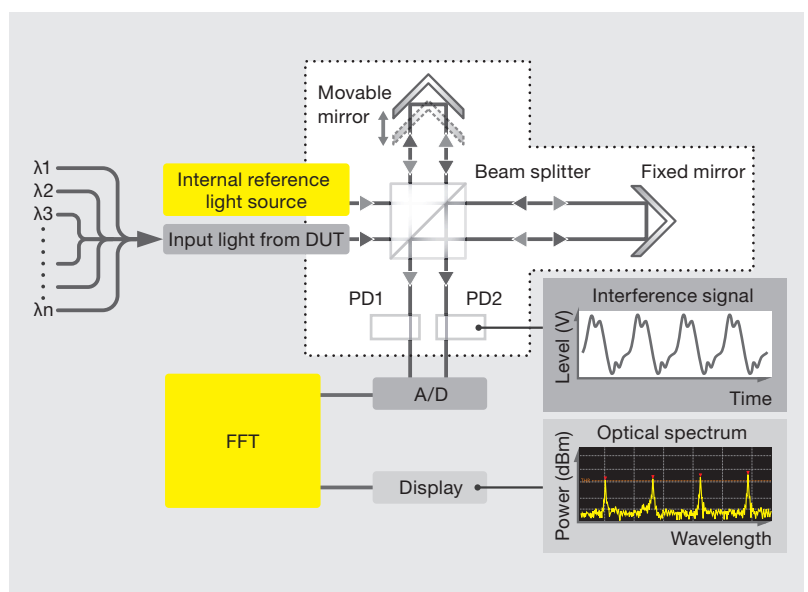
Movable mirror

λ1
λ2
λ3
λn

Internal reference light source

Input light from DUT

Beam splitter

Fixed mirror

PD1

PD2

Interference signal

Level (V)

Time

FFT

A/D

Display

Optical spectrum

Power (dBm)

Wavelength